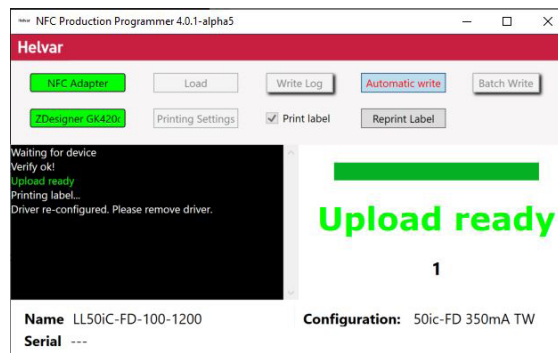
Helvar NFC Production Programmer 4.0.1-alpha5

Helvar

NFC Adapter
Load
Write Log
Automatic write
Batch Write

ZDesigner GK420c
Printing Settings
Print label
Reprint Label

Waiting for device
Verify ok!
Upload ready
Printing label...
Driver re-configured. Please remove driver.

Upload ready

1

Name LL50iC-FD-100-1200
Configuration: 50ic-FD 350mA TW
Serial ---